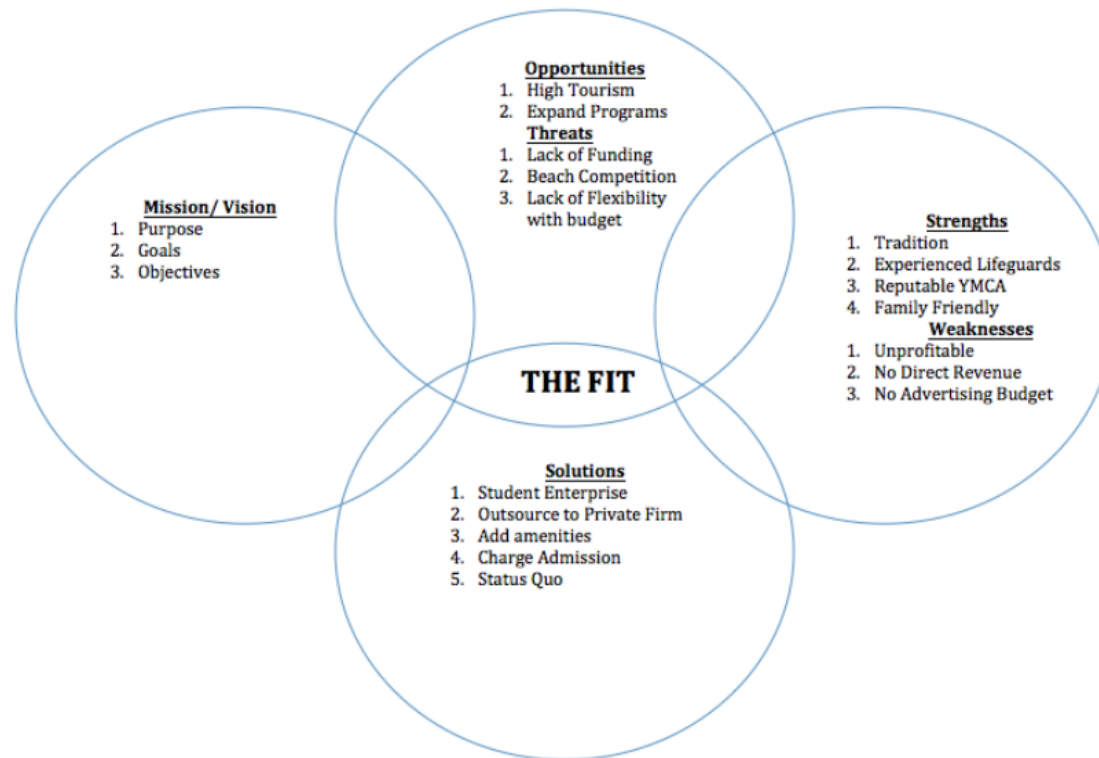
Opportunities
1. High Tourism
2. Expand Programs
Threats
1. Lack of Funding
2. Beach Competition
3. Lack of Flexibility with budget

Mission/ Vision
1. Purpose
2. Goals
3. Objectives

Strengths
1. Tradition
2. Experienced Lifeguards
3. Reputable YMCA
4. Family Friendly
Weaknesses
1. Unprofitable
2. No Direct Revenue
3. No Advertising Budget

THE FIT

Solutions
1. Student Enterprise
2. Outsource to Private Firm
3. Add amenities
4. Charge Admission
5. Status Quo